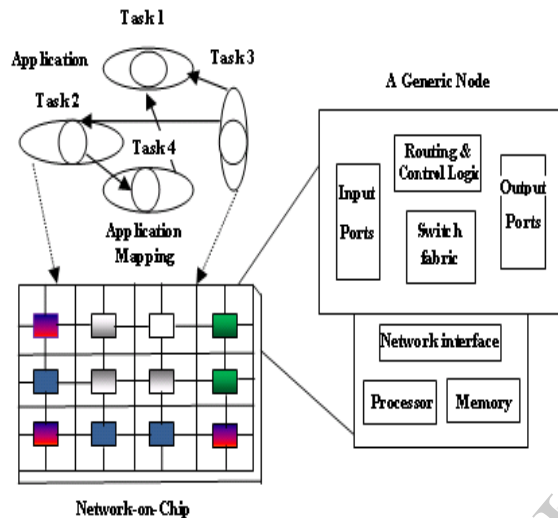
Task 1

Application

Task 3

Task 2

Task 4

Application Mapping

A Generic Node

Routing & Control Logic

Input Ports

Switch fabric

Output Ports

Network interface

Processor

Memory

Network-on-Chip